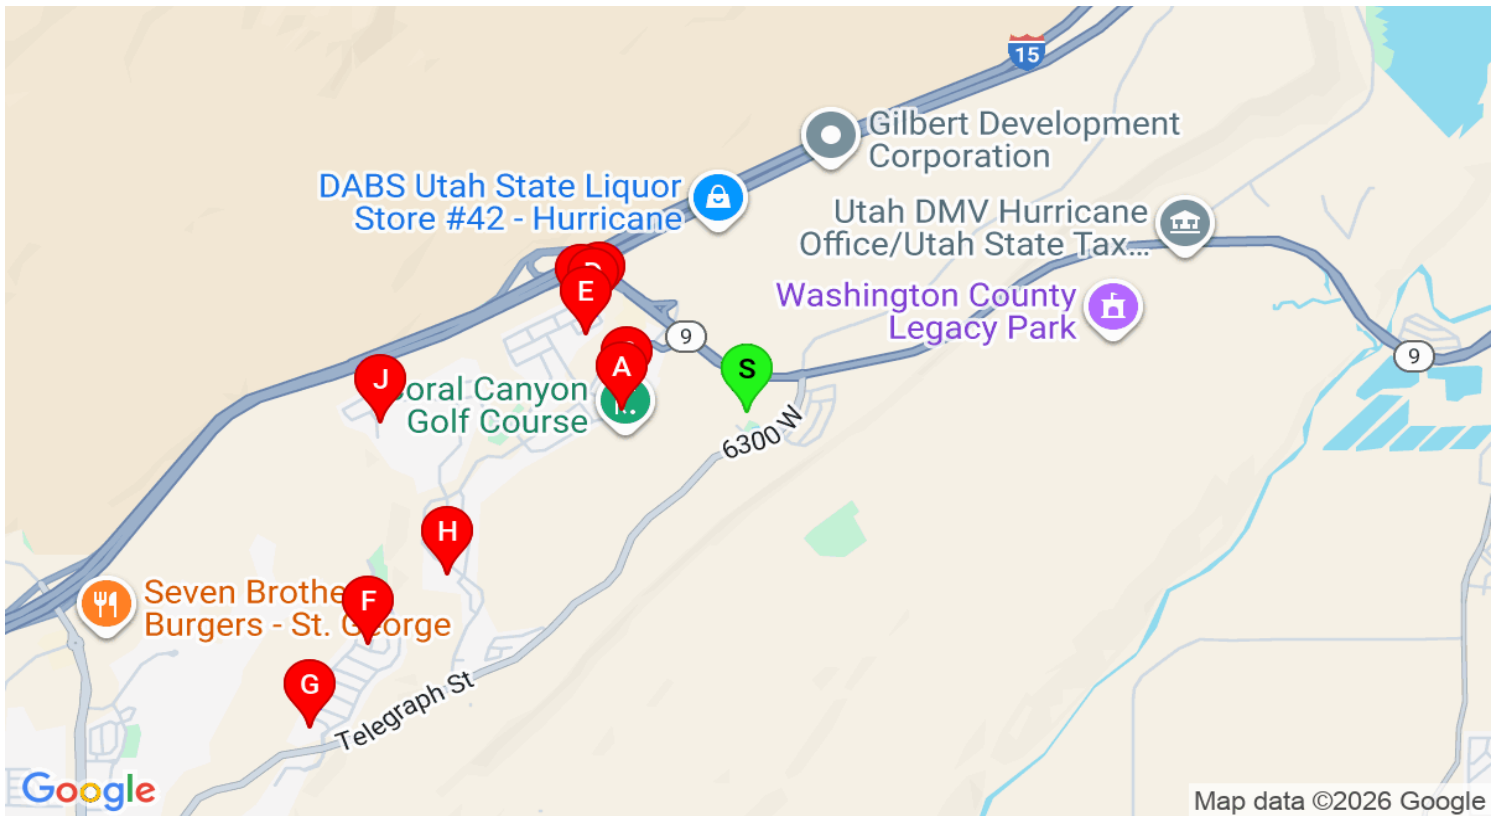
15

Gilbert Development Corporation

DABS Utah State Liquor Store #42 - Hurricane

Utah DMV Hurricane Office/Utah State Tax...

D

E

Washington County Legacy Park

9

A

S

J

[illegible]oral Canyon Golf Course

6300 W

9

H

Seven Brothe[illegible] Burgers - St. G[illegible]orge

F

G

Telegraph St

Google

Map data ©2026 Google